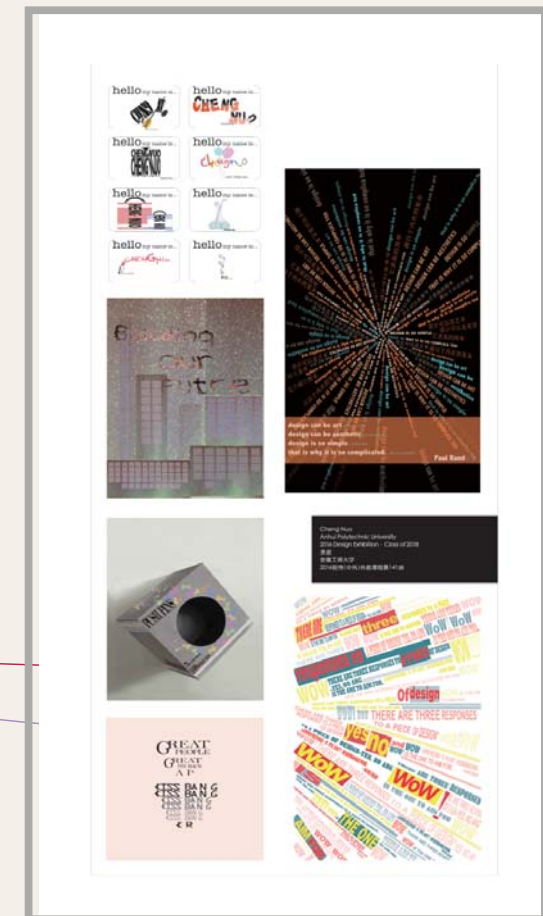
hello my name is

hello my name is
CHENG NU

hello my name is

hello my name is

hello my name is

hello my name is

hello my name is

hello my name is

B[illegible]ng our future

design can be art
design can be aesthetic
design is so simple
that is why it is so complicated.
Paul Rand

Cheng Nuo
Anhui Polytechnic University
2014 Design Exhibition · Class of 2018
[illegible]

yes
no
WoW
three
of design
THERE ARE THREE RESPONSES TO A PIECE OF DESIGN
WOW
WoW!
THE ONE

GREAT PEOPLE
GREAT
BANG
BANG
BANG